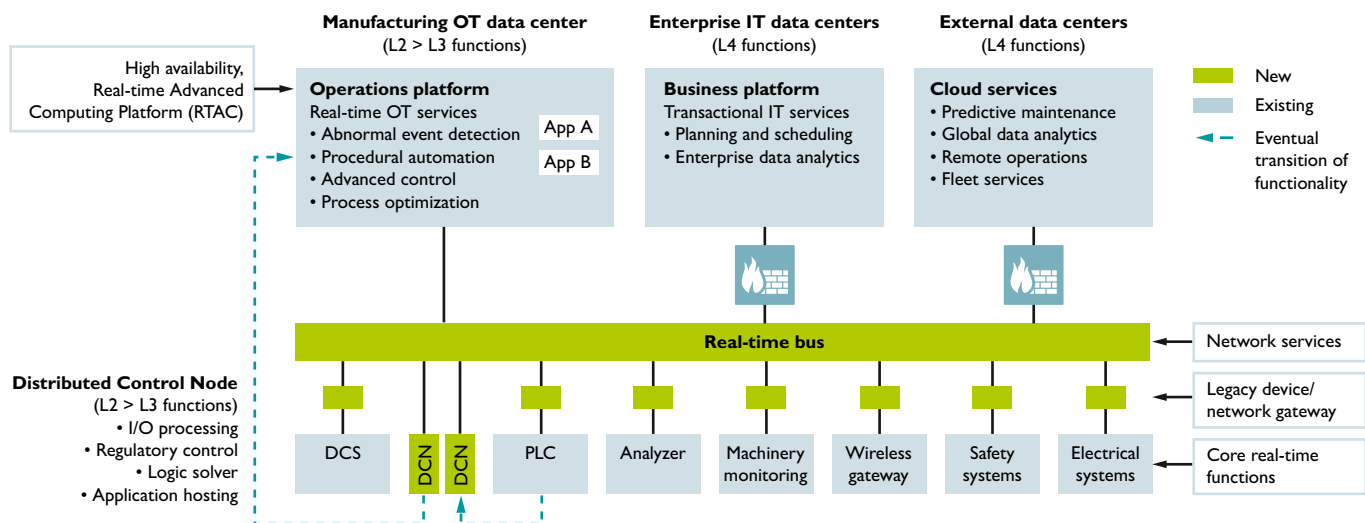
Manufacturing OT data center
(L2 > L3 functions)

Enterprise IT data centers
(L4 functions)

External data centers
(L4 functions)

High availability, Real-time Advanced Computing Platform (RTAC)

Operations platform
Real-time OT services
• Abnormal event detection
• Procedural automation
• Advanced control
• Process optimization

App A
App B

Business platform
Transactional IT services
• Planning and scheduling
• Enterprise data analytics

Cloud services
• Predictive maintenance
• Global data analytics
• Remote operations
• Fleet services

New
Existing
Eventual transition of functionality

Real-time bus

Network services

Legacy device/ network gateway

Core real-time functions

Distributed Control Node
(L2 > L3 functions)
• I/O processing
• Regulatory control
• Logic solver
• Application hosting

DCS
DCN
DCN
PLC
Analyzer
Machinery monitoring
Wireless gateway
Safety systems
Electrical systems